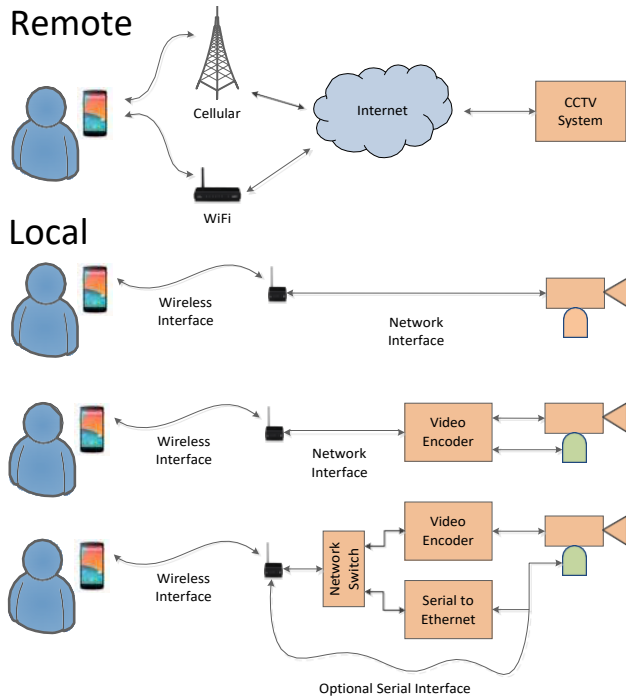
Remote

Cellular

Internet

CCTV System

WiFi

Local

Wireless Interface

Network Interface

Wireless Interface

Network Interface

Video Encoder

Wireless Interface

Network Switch

Video Encoder

Serial to Ethernet

Optional Serial Interface